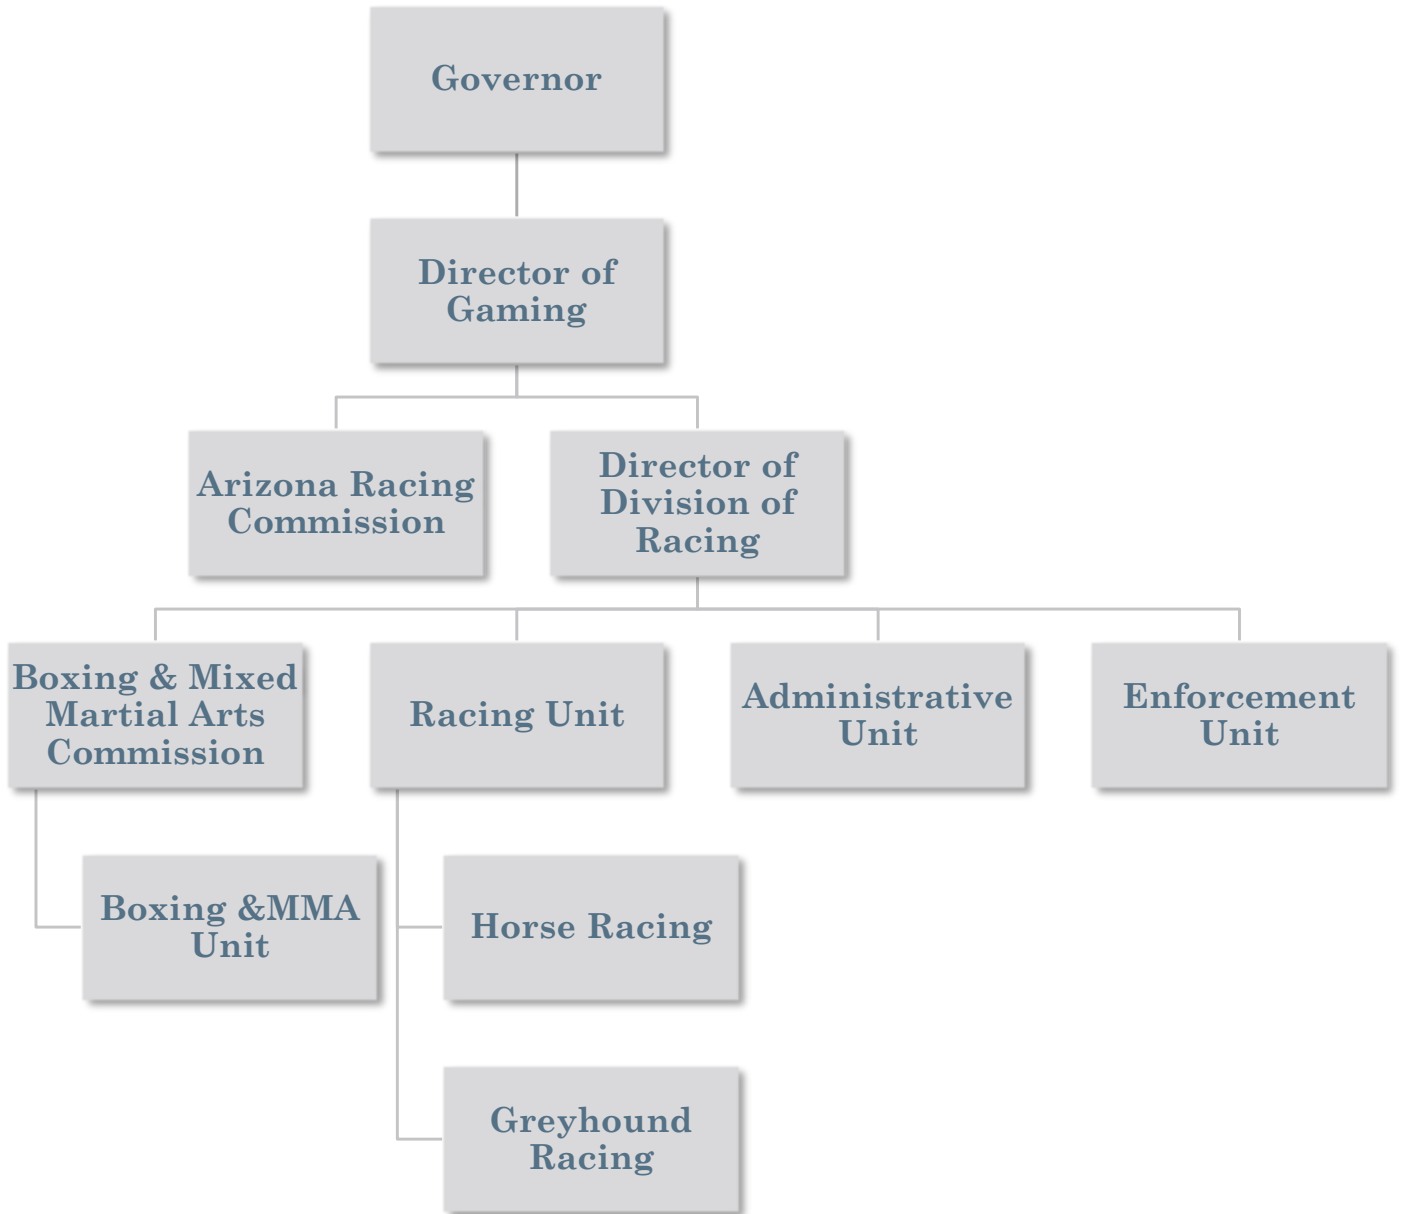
Governor

Director of Gaming

Arizona Racing Commission

Director of Division of Racing

Boxing & Mixed Martial Arts Commission

Racing Unit

Administrative Unit

Enforcement Unit

Boxing &MMA Unit

Horse Racing

Greyhound Racing